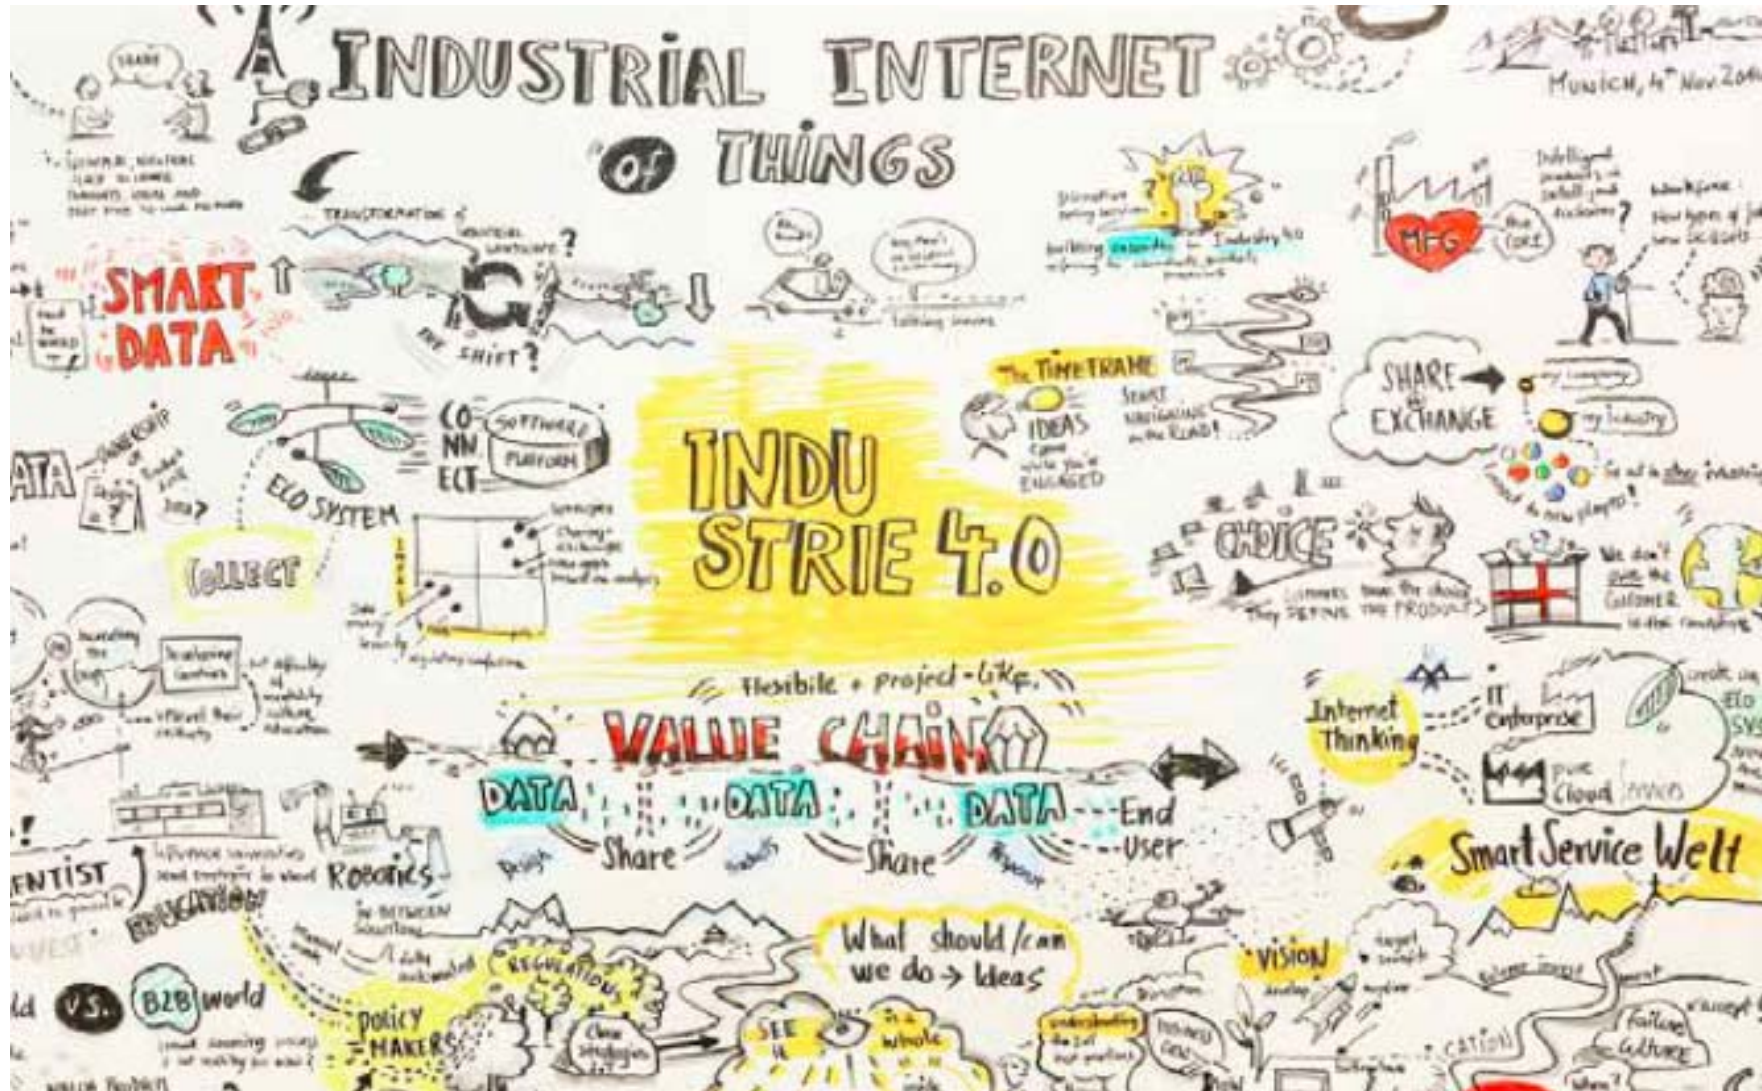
INDUSTRIAL INTERNET of THINGS

MUNICH, 4th Nov 20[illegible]

SMART DATA

TRANSFORMATION of industrial landscape?

THE SHIFT?

MFG

SHARE → EXCHANGE

my company

my industry

The TIMEFRAME

IDEAS

START NAVIGATING on the ROAD!

CO NN ECT

SOFTWARE PLATFORM

ECO SYSTEM

COLLECT

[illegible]ATA

INDUSTRIE 4.0

CHOICE

Customers have the choice

They DEFINE THE PRODUCTS

We don't own the customer

flexibile + project-like.

VALUE CHAIN

DATA Share DATA Share DATA End User

Internet Thinking

IT Enterprise

pure Cloud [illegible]

Smart Service Welt

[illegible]ENTIST

EDUCATION

Robotics

REGULATIONS

POLICY MAKERS

What should / can we do → Ideas

VISION

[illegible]ld vs. B2B world

Failure Culture

ECO SYS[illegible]